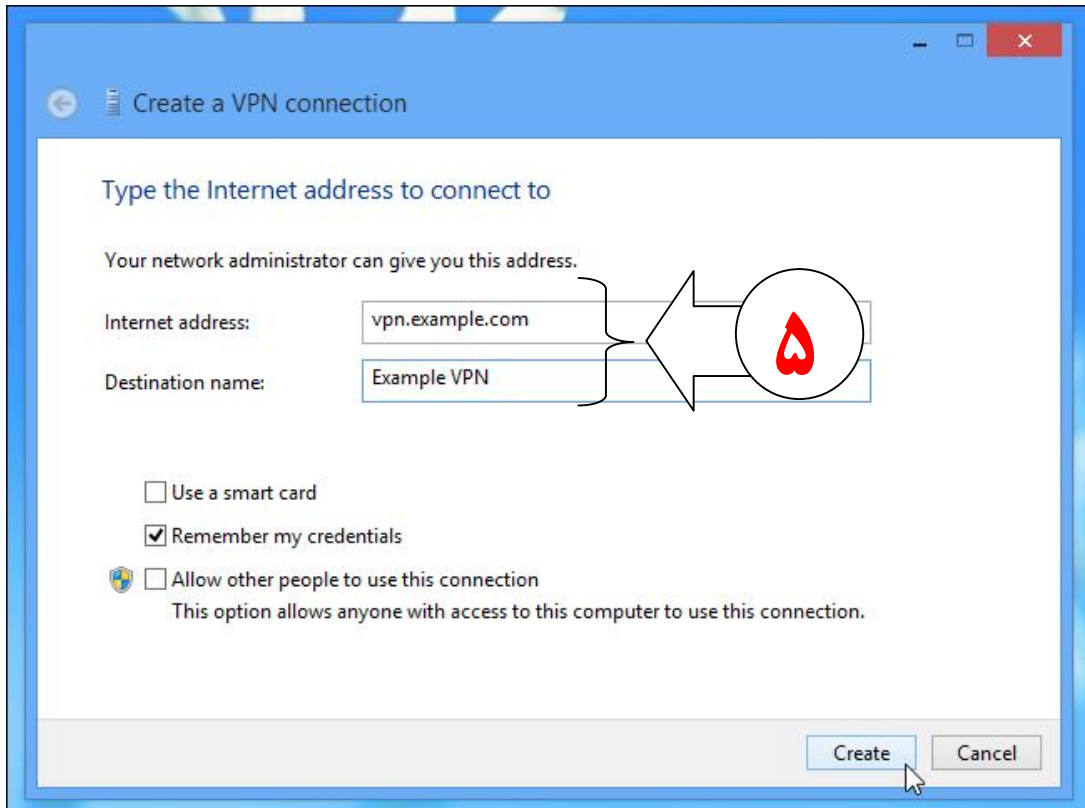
Create a VPN connection

Type the Internet address to connect to

Your network administrator can give you this address.

Internet address: vpn.example.com

Destination name: Example VPN

۵

Use a smart card

Remember my credentials

Allow other people to use this connection
This option allows anyone with access to this computer to use this connection.

Create Cancel